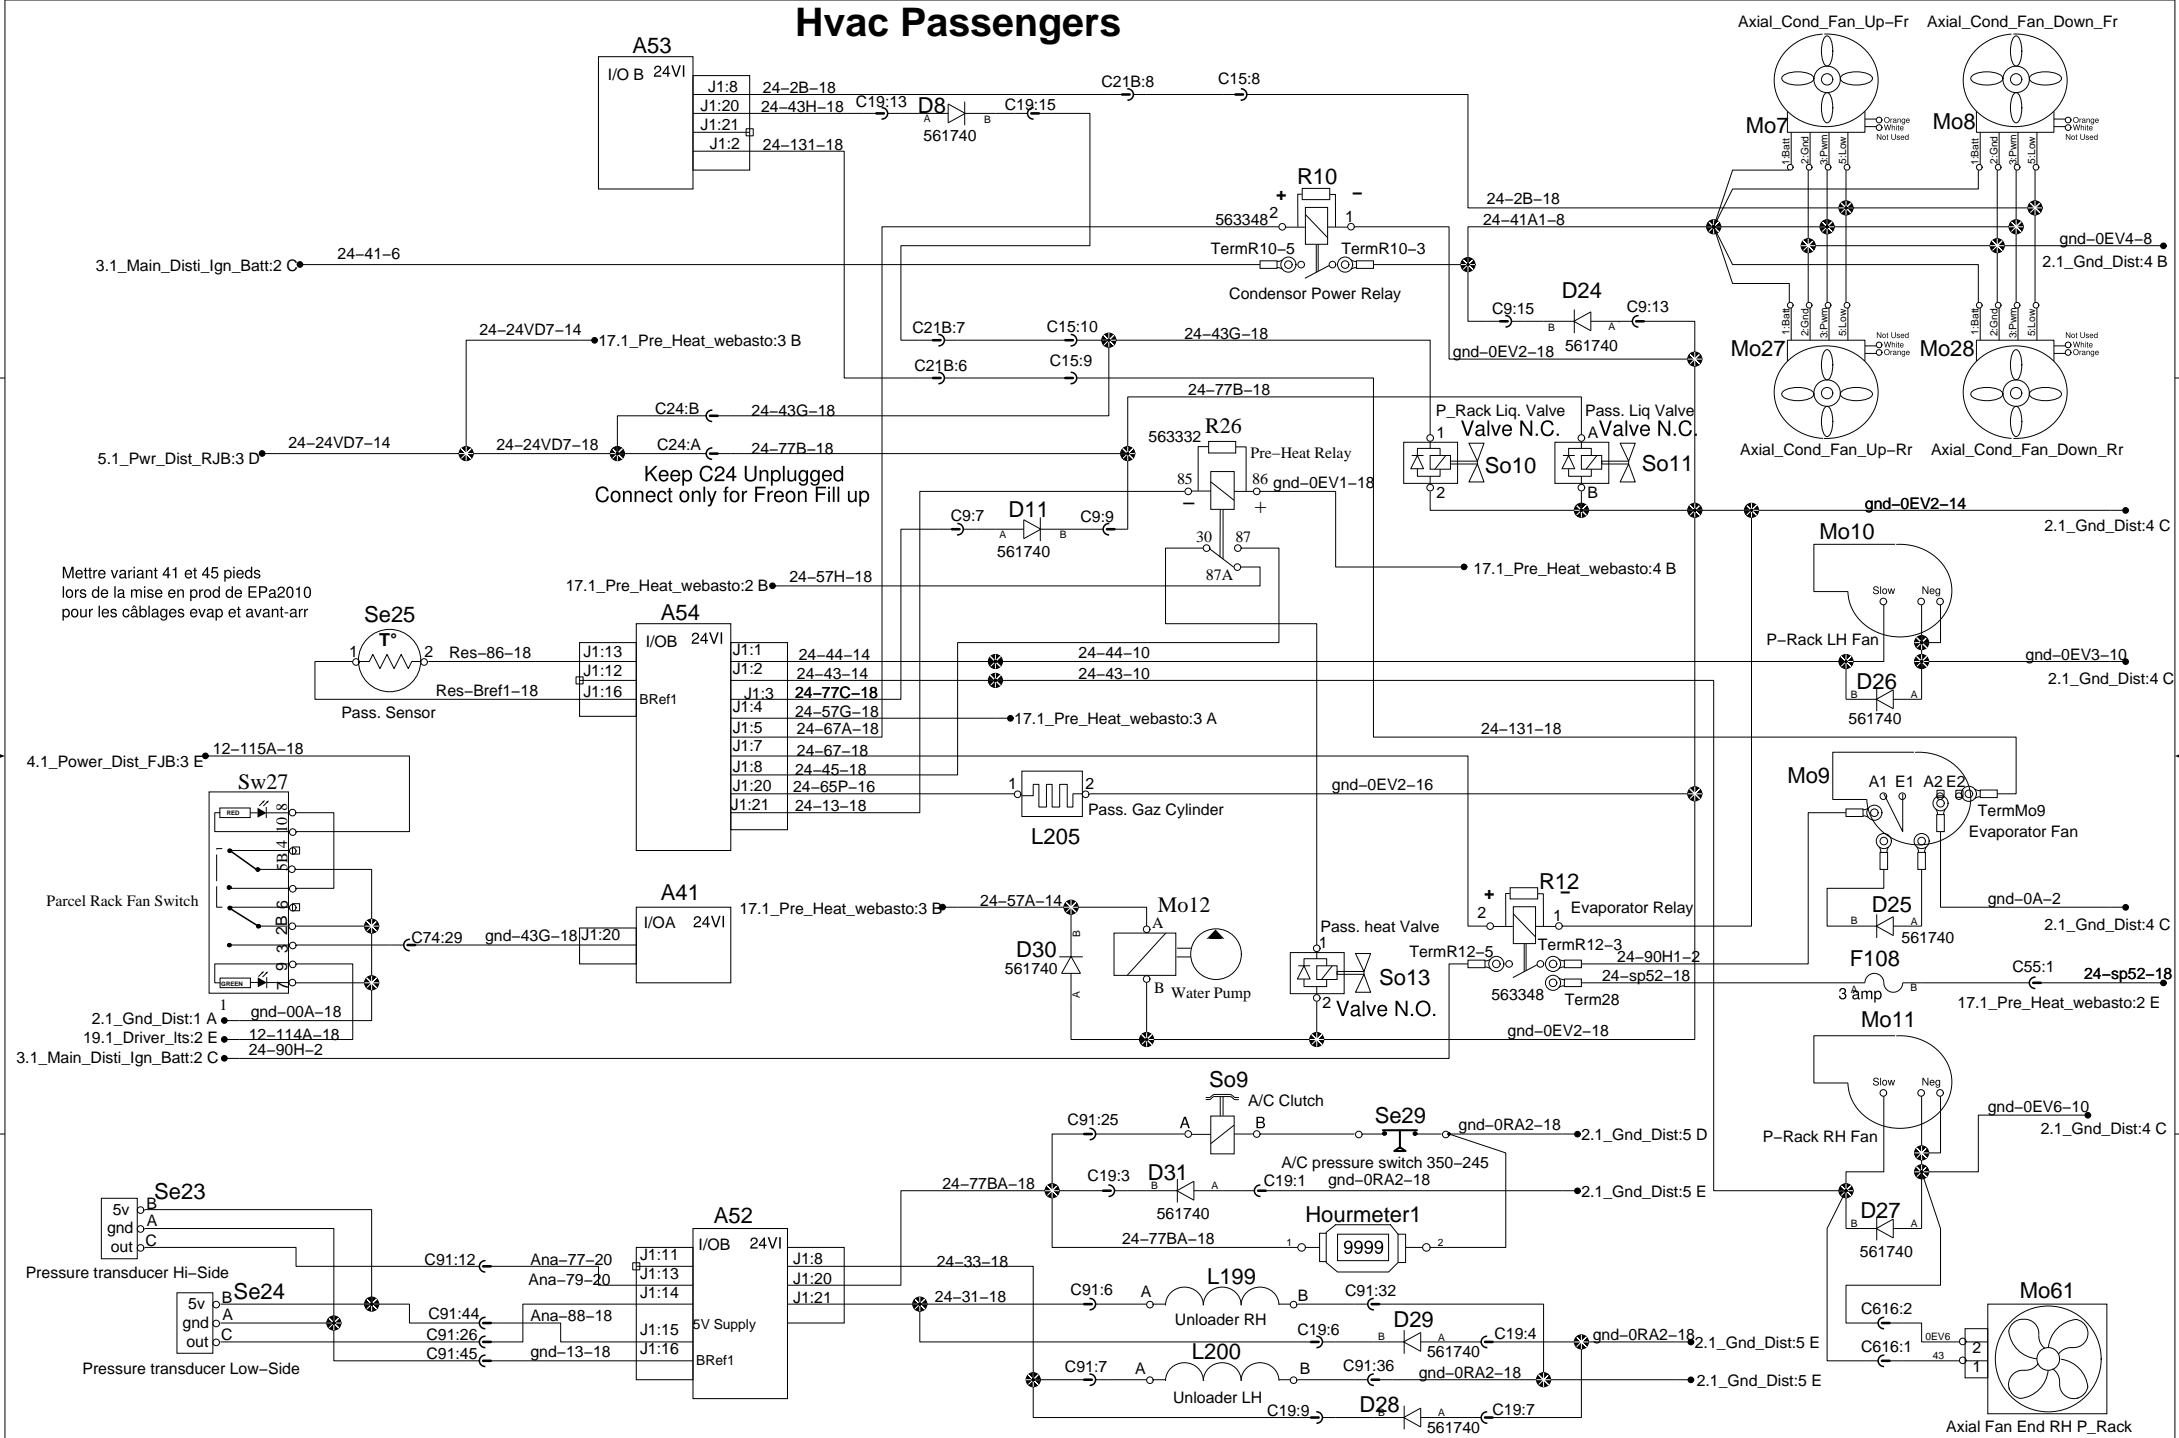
Hvac Passengers

A53
I/O B 24VI
J1:8 24-2B-18
J1:20 24-43H-18
J1:21
J1:2 24-131-18
C19:13 D8 C19:15
A B
561740
C21B:8 C15:8

Axial_Cond_Fan_Up-Fr Axial_Cond_Fan_Down_Fr
Mo7 Mo8
Orange White Not Used
1:Batt 2:Gnd 3:Pwm 5:Low
24-2B-18
24-41A1-8
gnd-0EV4-8
2.1_Gnd_Dist:4 B

R10
+ −
563348 2 1
TermR10-5 TermR10-3
Condensor Power Relay
3.1_Main_Disti_Ign_Batt:2 C 24-41-6

C9:15 D24 C9:13
B A
561740
gnd-0EV2-18
Mo27 Mo28
Not Used White Orange
Axial_Cond_Fan_Up-Rr Axial_Cond_Fan_Down_Rr

24-24VD7-14 17.1_Pre_Heat_webasto:3 B
C21B:7 C15:10 24-43G-18
C21B:6 C15:9
24-77B-18
C24:B 24-43G-18
C24:A 24-77B-18
5.1_Pwr_Dist_RJB:3 D 24-24VD7-14 24-24VD7-18
Keep C24 Unplugged
Connect only for Freon Fill up

563332 R26 Pre-Heat Relay
85 86 gnd-0EV1-18
− +
30 87
87A
C9:7 D11 C9:9
A B
561740

P_Rack Liq. Valve
Valve N.C.
1 2
So10
Pass. Liq Valve
A Valve N.C.
B
So11
gnd-0EV2-14
2.1_Gnd_Dist:4 C

17.1_Pre_Heat_webasto:4 B
Mo10
Slow Neg
P-Rack LH Fan
gnd-0EV3-10
2.1_Gnd_Dist:4 C
D26
B A
561740

Mettre variant 41 et 45 pieds
lors de la mise en prod de EPa2010
pour les câblages evap et avant-arr

17.1_Pre_Heat_webasto:2 B 24-57H-18
Se25
T°
1 2 Res-86-18
Res-Bref1-18
Pass. Sensor
A54
I/OB 24VI
J1:13
J1:12
J1:16
BRef1
J1:1 24-44-14
J1:2 24-43-14
J1:3 24-77C-18
J1:4 24-57G-18
J1:5 24-67A-18
J1:7 24-67-18
J1:8 24-45-18
J1:20 24-65P-16
J1:21 24-13-18
24-44-10
24-43-10
17.1_Pre_Heat_webasto:3 A
24-131-18

4.1_Power_Dist_FJB:3 E 12-115A-18
Sw27
RED
10 8
5B 4
2B 6
3
9 7
GREEN
Parcel Rack Fan Switch
1
L205
1 2
Pass. Gaz Cylinder
gnd-0EV2-16

Mo9
A1 E1 A2 E2
TermMo9
Evaporator Fan

A41
I/OA 24VI
C74:29 gnd-43G-18 J1:20
17.1_Pre_Heat_webasto:3 B 24-57A-14
Mo12
A
B
Water Pump
D30
561740
B A

Pass. heat Valve
1 2
So13
Valve N.O.

R12
+ −
2 1
Evaporator Relay
TermR12-5 TermR12-3
563348 Term28
24-90H1-2
24-sp52-18
D25
B A
561740
gnd-0A-2
2.1_Gnd_Dist:4 C
F108
3 amp
A B
C55:1 24-sp52-18
17.1_Pre_Heat_webasto:2 E

2.1_Gnd_Dist:1 A gnd-00A-18
19.1_Driver_lts:2 E 12-114A-18
3.1_Main_Disti_Ign_Batt:2 C 24-90H-2
gnd-0EV2-18

Mo11
Slow Neg
P-Rack RH Fan
gnd-0EV6-10
2.1_Gnd_Dist:4 C
D27
B A
561740

So9
A/C Clutch
A B
C91:25
Se29
gnd-0RA2-18
2.1_Gnd_Dist:5 D
A/C pressure switch 350-245
24-77BA-18
C19:3 D31 C19:1 gnd-0RA2-18
B A
561740
2.1_Gnd_Dist:5 E
Hourmeter1
24-77BA-18
1 9999 2

Se23
5v B
gnd A
out C
Pressure transducer Hi-Side
Se24
5v B
gnd A
out C
Pressure transducer Low-Side
C91:12 Ana-77-20
Ana-79-20
C91:44 Ana-88-18
C91:26
C91:45 gnd-13-18

A52
I/OB 24VI
J1:11
J1:13
J1:14
J1:15 5V Supply
J1:16 BRef1
J1:8
J1:20
J1:21
24-33-18
24-31-18

C91:6 A L199 B C91:32
Unloader RH
C19:6 D29 C19:4
B A
561740
gnd-0RA2-18
2.1_Gnd_Dist:5 E
C91:7 A L200 B C91:36
Unloader LH
gnd-0RA2-18
2.1_Gnd_Dist:5 E
C19:9 D28 C19:7
B A
561740

Mo61
C616:2
C616:1
0EV6
43
2
1
Axial Fan End RH P_Rack